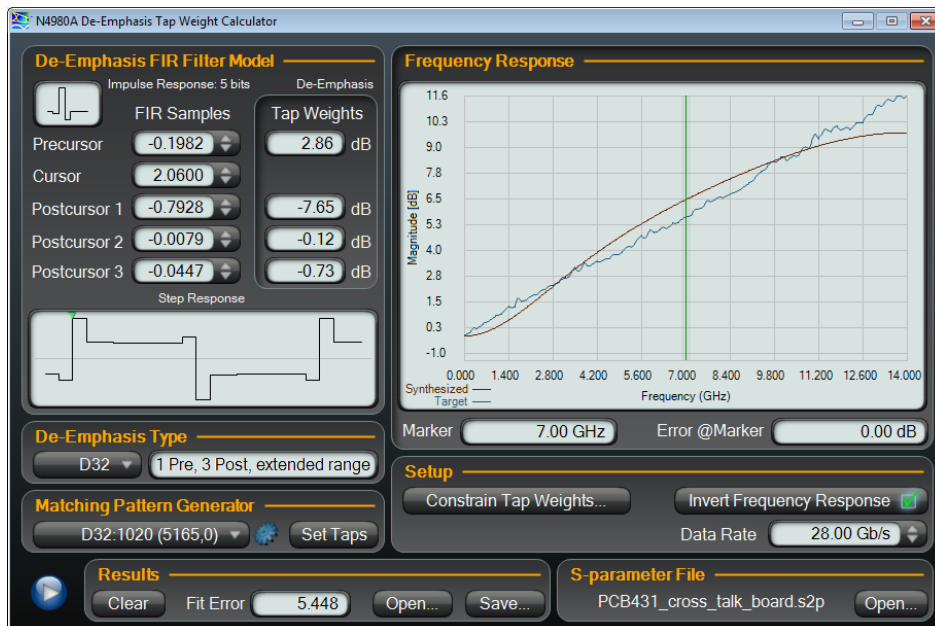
N4980A De-Emphasis Tap Weight Calculator

De-Emphasis FIR Filter Model

Impulse Response: 5 bits

De-Emphasis

FIR Samples

Tap Weights

Precursor -0.1982 2.86 dB

Cursor 2.0600

Postcursor 1 -0.7928 -7.65 dB

Postcursor 2 -0.0079 -0.12 dB

Postcursor 3 -0.0447 -0.73 dB

Step Response

Frequency Response

11.6
10.3
9.0
7.8
6.5
5.3
4.0
2.8
1.5
0.3
-1.0

Magnitude [dB]

0.000 1.400 2.800 4.200 5.600 7.000 8.400 9.800 11.200 12.600 14.000

Synthesized
Target

Frequency (GHz)

Marker 7.00 GHz

Error @Marker 0.00 dB

De-Emphasis Type

D32

1 Pre, 3 Post, extended range

Matching Pattern Generator

D32:1020 (5165,0)

Set Taps

Setup

Constrain Tap Weights...

Invert Frequency Response

Data Rate 28.00 Gb/s

Results

Clear

Fit Error 5.448

Open...

Save...

S-parameter File

PCB431_cross_talk_board.s2p

Open...